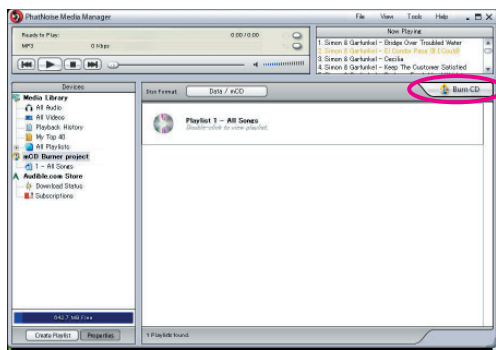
PhatNoise Media Manager

File View Tools Help

Ready to Play: 0:00 / 0:00
MP3 0 Kbps

Now Playing
1. Simon & Garfunkel - Bridge Over Troubled Water
2. Simon & Garfunkel - El Condor Pasa (If I Could)
3. Simon & Garfunkel - Cecilia
4. Simon & Garfunkel - Keep The Customer Satisfied

Devices
Media Library
All Audio
All Videos
Playback History
My Top 40
All Playlists
mCD Burner project
1 - All Songs
Audible.com Store
Download Status
Subscriptions

642.7 MB Free

Create Playlist Properties

Disc Format: Data / mCD

Burn CD

Playlist 1 - All Songs
Double-click to view playlist.

1 Playlists found.